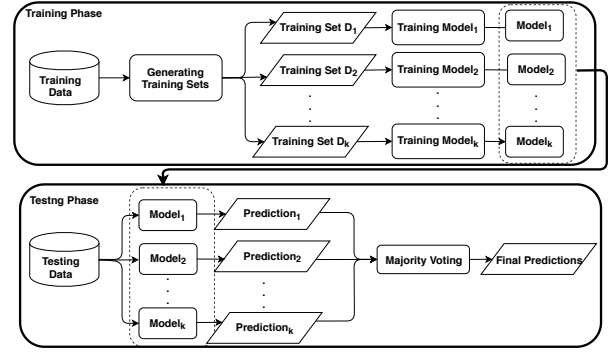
Training Phase

Training Data

Generating Training Sets

Training Set $D_1$

Training Set $D_2$

Training Set $D_k$

Training Model$_1$

Training Model$_2$

Training Model$_k$

Model$_1$

Model$_2$

Model$_k$

Testng Phase

Testing Data

Model$_1$

Model$_2$

Model$_k$

Prediction$_1$

Prediction$_2$

Prediction$_k$

Majority Voting

Final Predictions